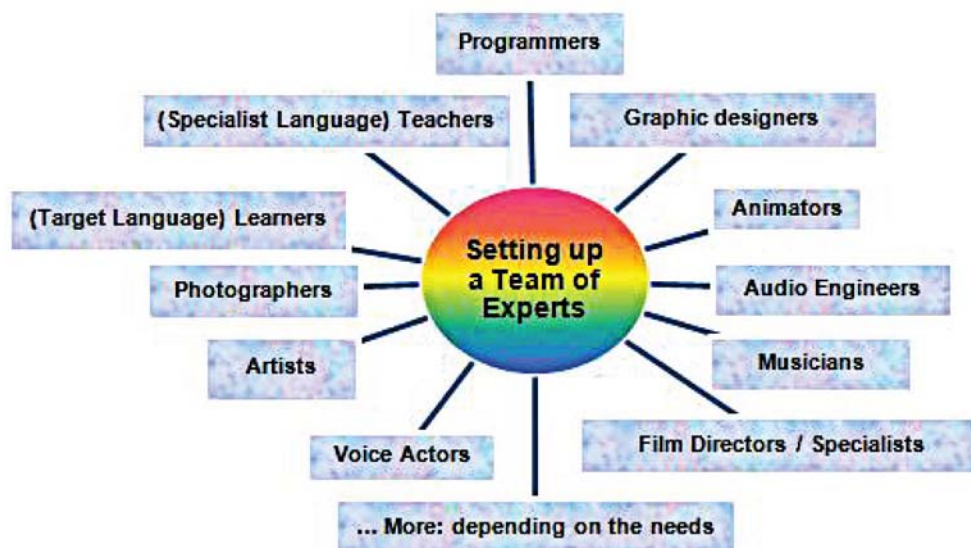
Setting up a Team of Experts

Programmers

Graphic designers

Animators

Audio Engineers

Musicians

Film Directors / Specialists

... More: depending on the needs

Voice Actors

Artists

Photographers

(Target Language) Learners

(Specialist Language) Teachers